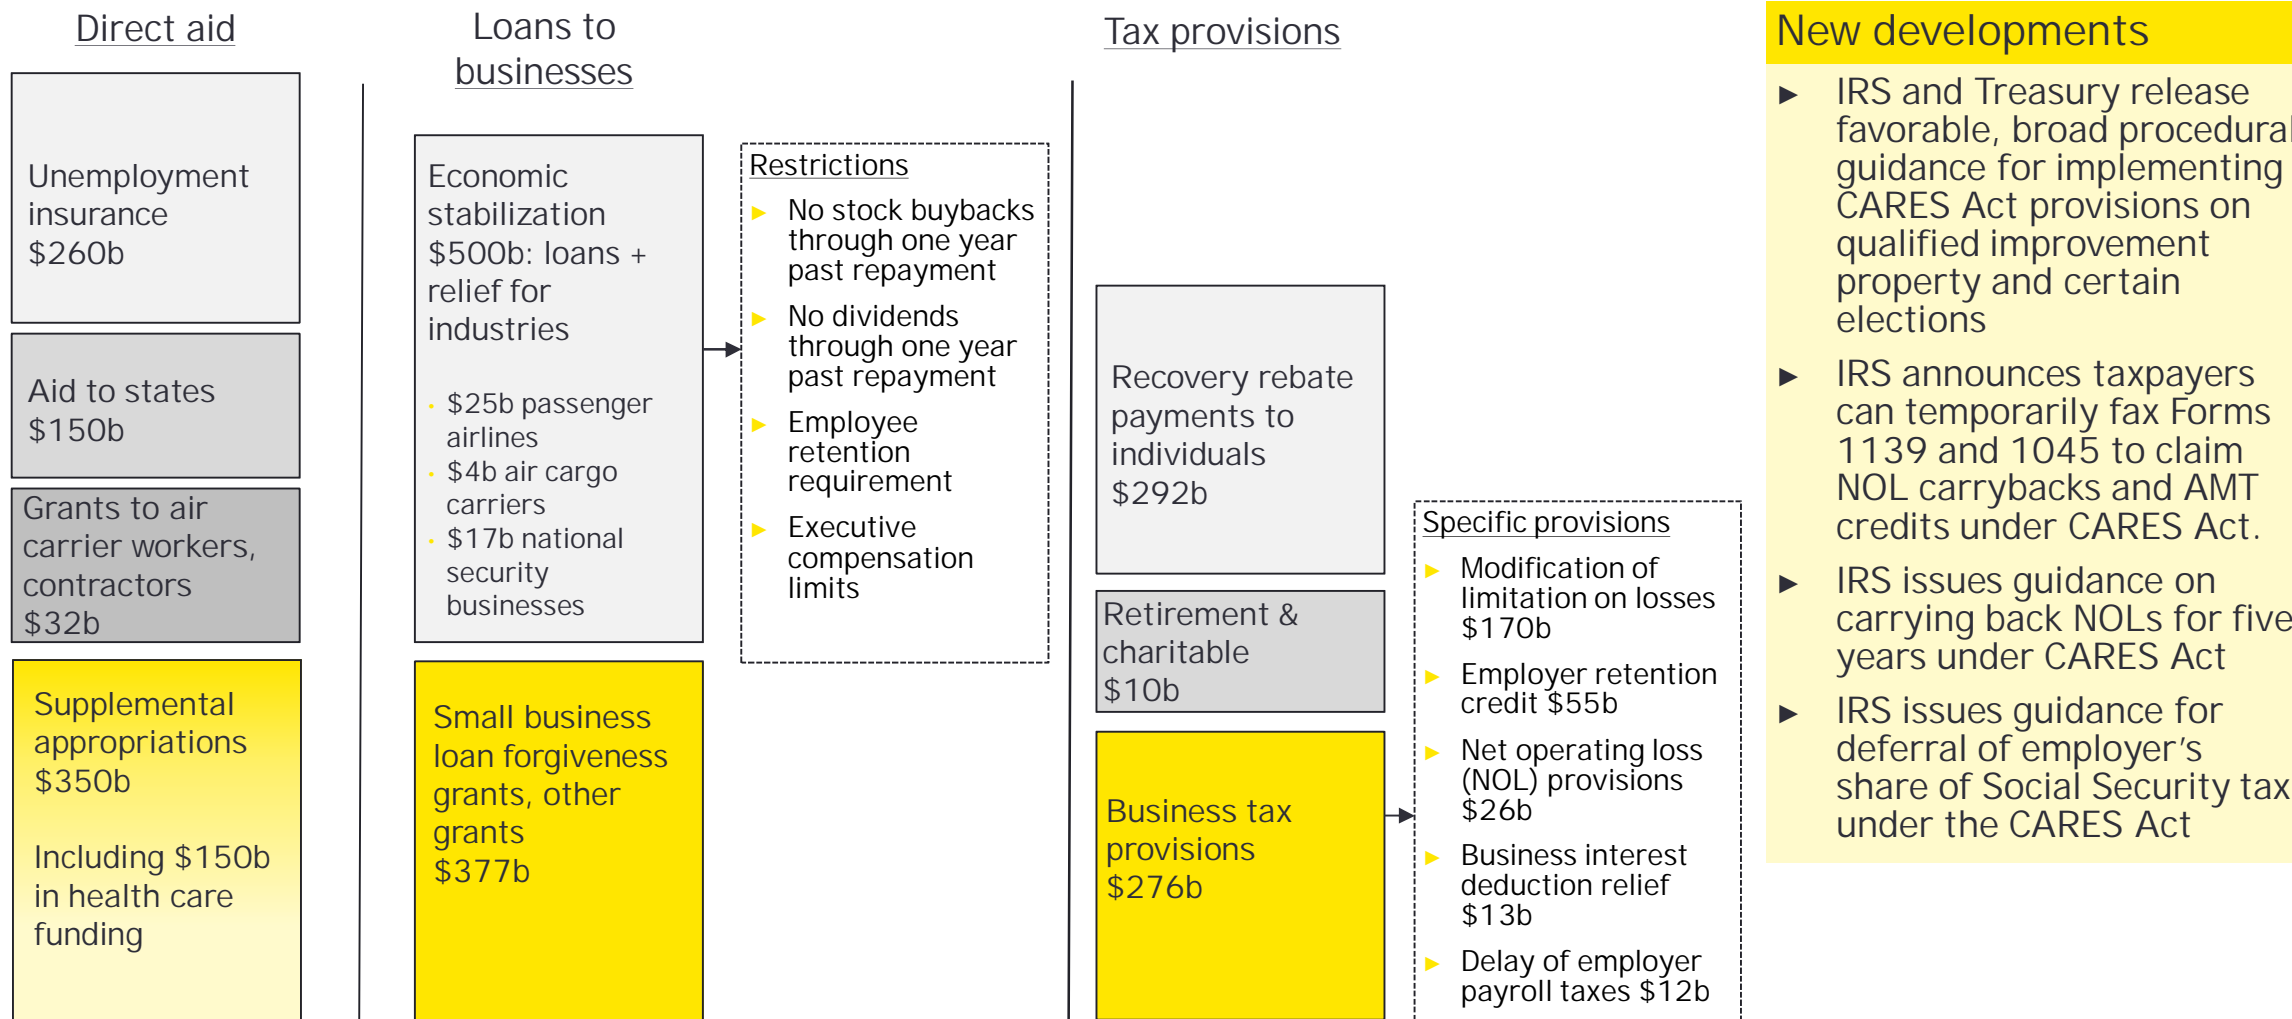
Direct aid

Unemployment insurance $260b

Aid to states $150b

Grants to air carrier workers, contractors $32b

Supplemental appropriations $350b

Including $150b in health care funding

Loans to businesses

Economic stabilization $500b: loans + relief for industries

- $25b passenger airlines
- $4b air cargo carriers
- $17b national security businesses

Restrictions

- No stock buybacks through one year past repayment
- No dividends through one year past repayment
- Employee retention requirement
- Executive compensation limits

Small business loan forgiveness grants, other grants $377b

Tax provisions

Recovery rebate payments to individuals $292b

Retirement & charitable $10b

Business tax provisions $276b

Specific provisions

- Modification of limitation on losses $170b
- Employer retention credit $55b
- Net operating loss (NOL) provisions $26b
- Business interest deduction relief $13b
- Delay of employer payroll taxes $12b

New developments

- IRS and Treasury release favorable, broad procedural guidance for implementing CARES Act provisions on qualified improvement property and certain elections
- IRS announces taxpayers can temporarily fax Forms 1139 and 1045 to claim NOL carrybacks and AMT credits under CARES Act.
- IRS issues guidance on carrying back NOLs for five years under CARES Act
- IRS issues guidance for deferral of employer's share of Social Security tax under the CARES Act